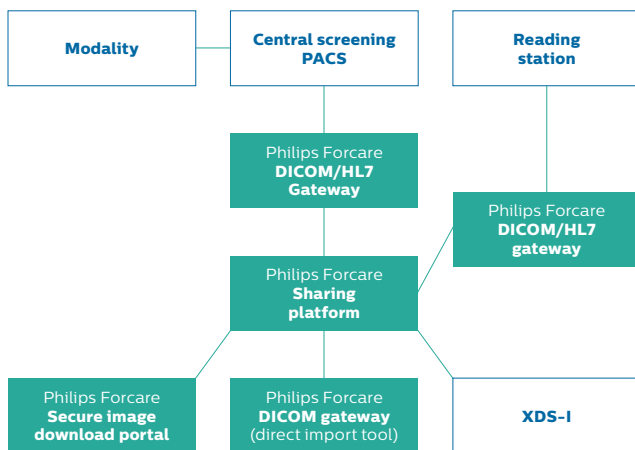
Modality

Central screening PACS

Reading station

Philips Forcare
DICOM/HL7 Gateway

Philips Forcare
DICOM/HL7 gateway

Philips Forcare
Sharing platform

Philips Forcare
Secure image download portal

Philips Forcare
DICOM gateway
(direct import tool)

XDS-I